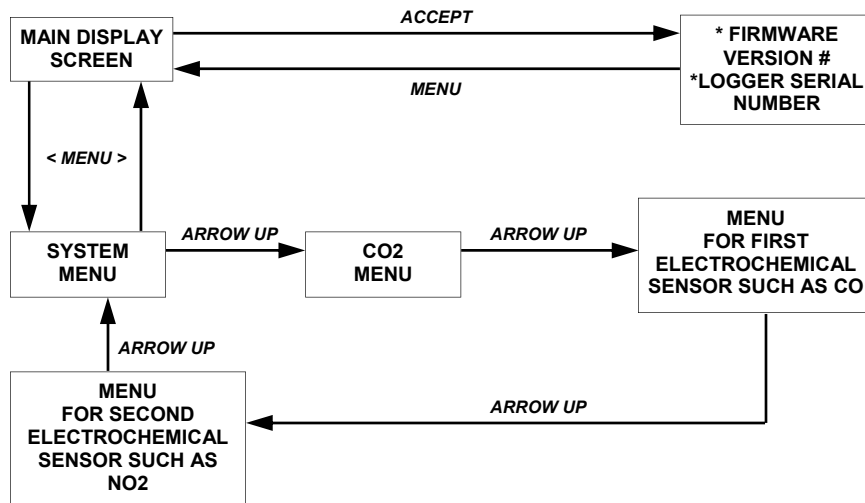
MAIN DISPLAY SCREEN

ACCEPT

* FIRMWARE VERSION # *LOGGER SERIAL NUMBER

MENU

< MENU >

SYSTEM MENU

ARROW UP

CO2 MENU

ARROW UP

MENU FOR FIRST ELECTROCHEMICAL SENSOR SUCH AS CO

ARROW UP

MENU FOR SECOND ELECTROCHEMICAL SENSOR SUCH AS NO2

ARROW UP